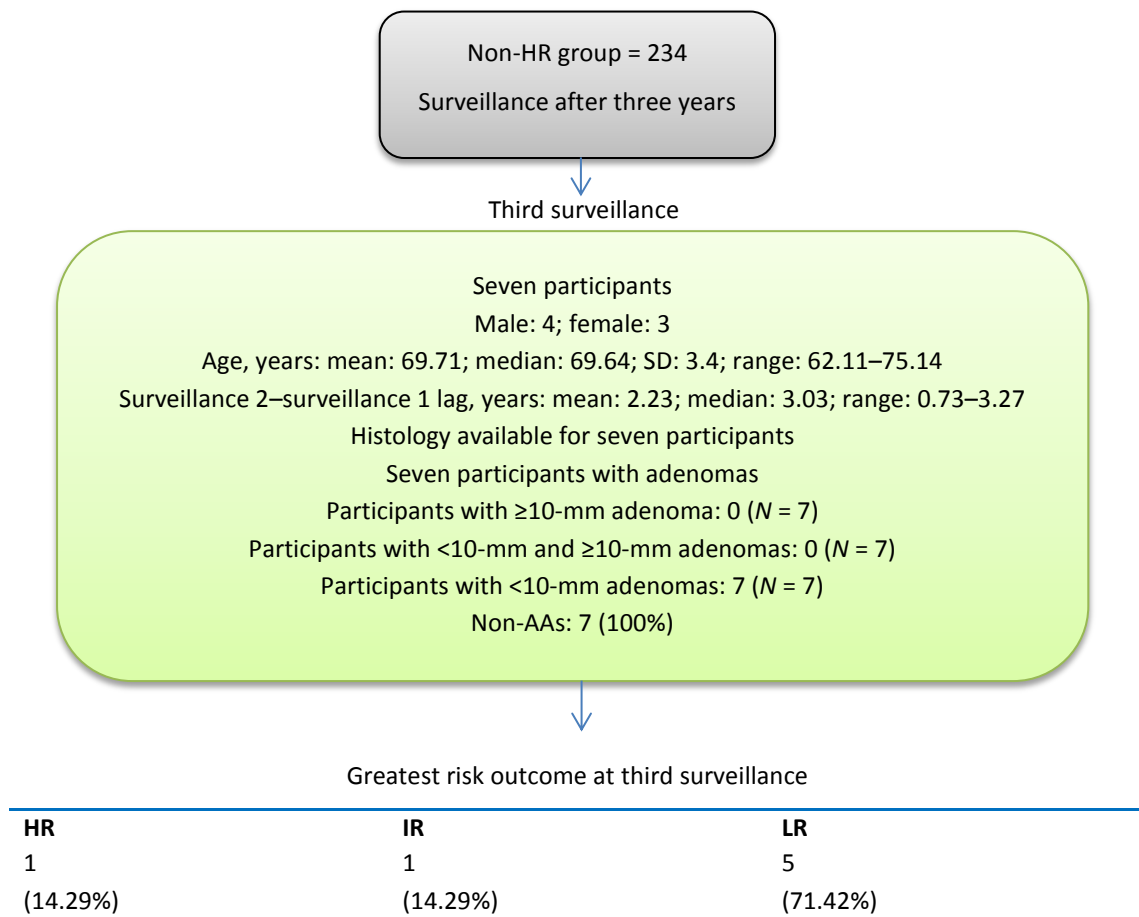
Non-HR group = 234
Surveillance after three years

Third surveillance

Seven participants
Male: 4; female: 3
Age, years: mean: 69.71; median: 69.64; SD: 3.4; range: 62.11–75.14
Surveillance 2–surveillance 1 lag, years: mean: 2.23; median: 3.03; range: 0.73–3.27
Histology available for seven participants
Seven participants with adenomas
Participants with ≥10-mm adenoma: 0 ($N$ = 7)
Participants with <10-mm and ≥10-mm adenomas: 0 ($N$ = 7)
Participants with <10-mm adenomas: 7 ($N$ = 7)
Non-AAs: 7 (100%)

Greatest risk outcome at third surveillance

| HR | IR | LR |
|---|---|---|
| 1 | 1 | 5 |
| (14.29%) | (14.29%) | (71.42%) |